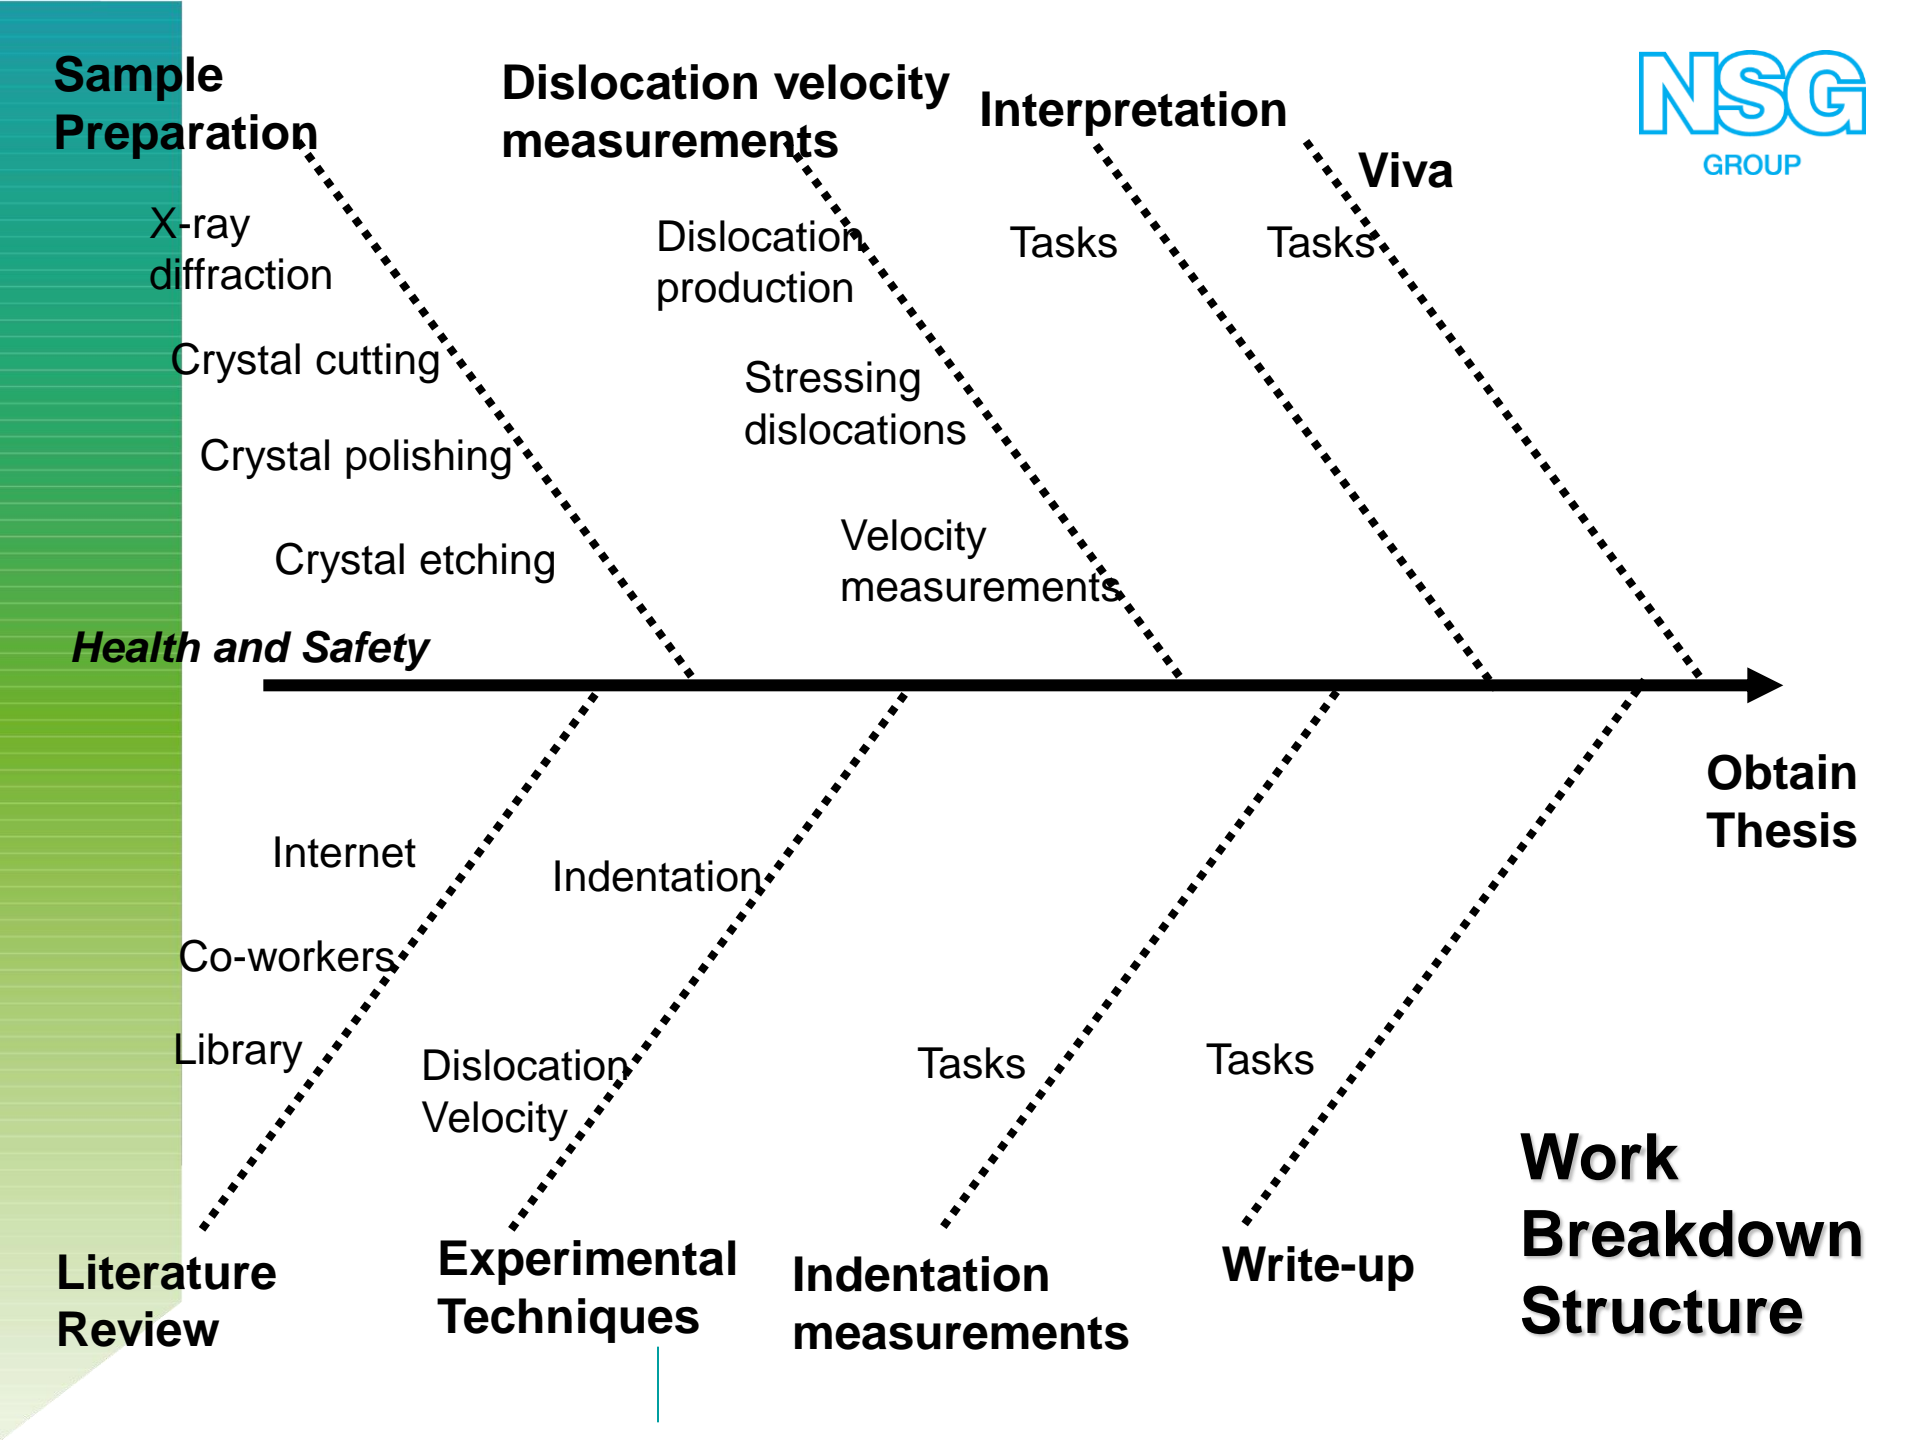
Sample Preparation

X-ray diffraction

Crystal cutting

Crystal polishing

Crystal etching

Dislocation velocity measurements

Dislocation production

Stressing dislocations

Velocity measurements

Interpretation

Tasks

Viva

Tasks

NSG
GROUP

Health and Safety

Obtain Thesis

Internet

Co-workers

Library

Indentation

Dislocation Velocity

Tasks

Tasks

Literature Review

Experimental Techniques

Indentation measurements

Write-up

Work Breakdown Structure